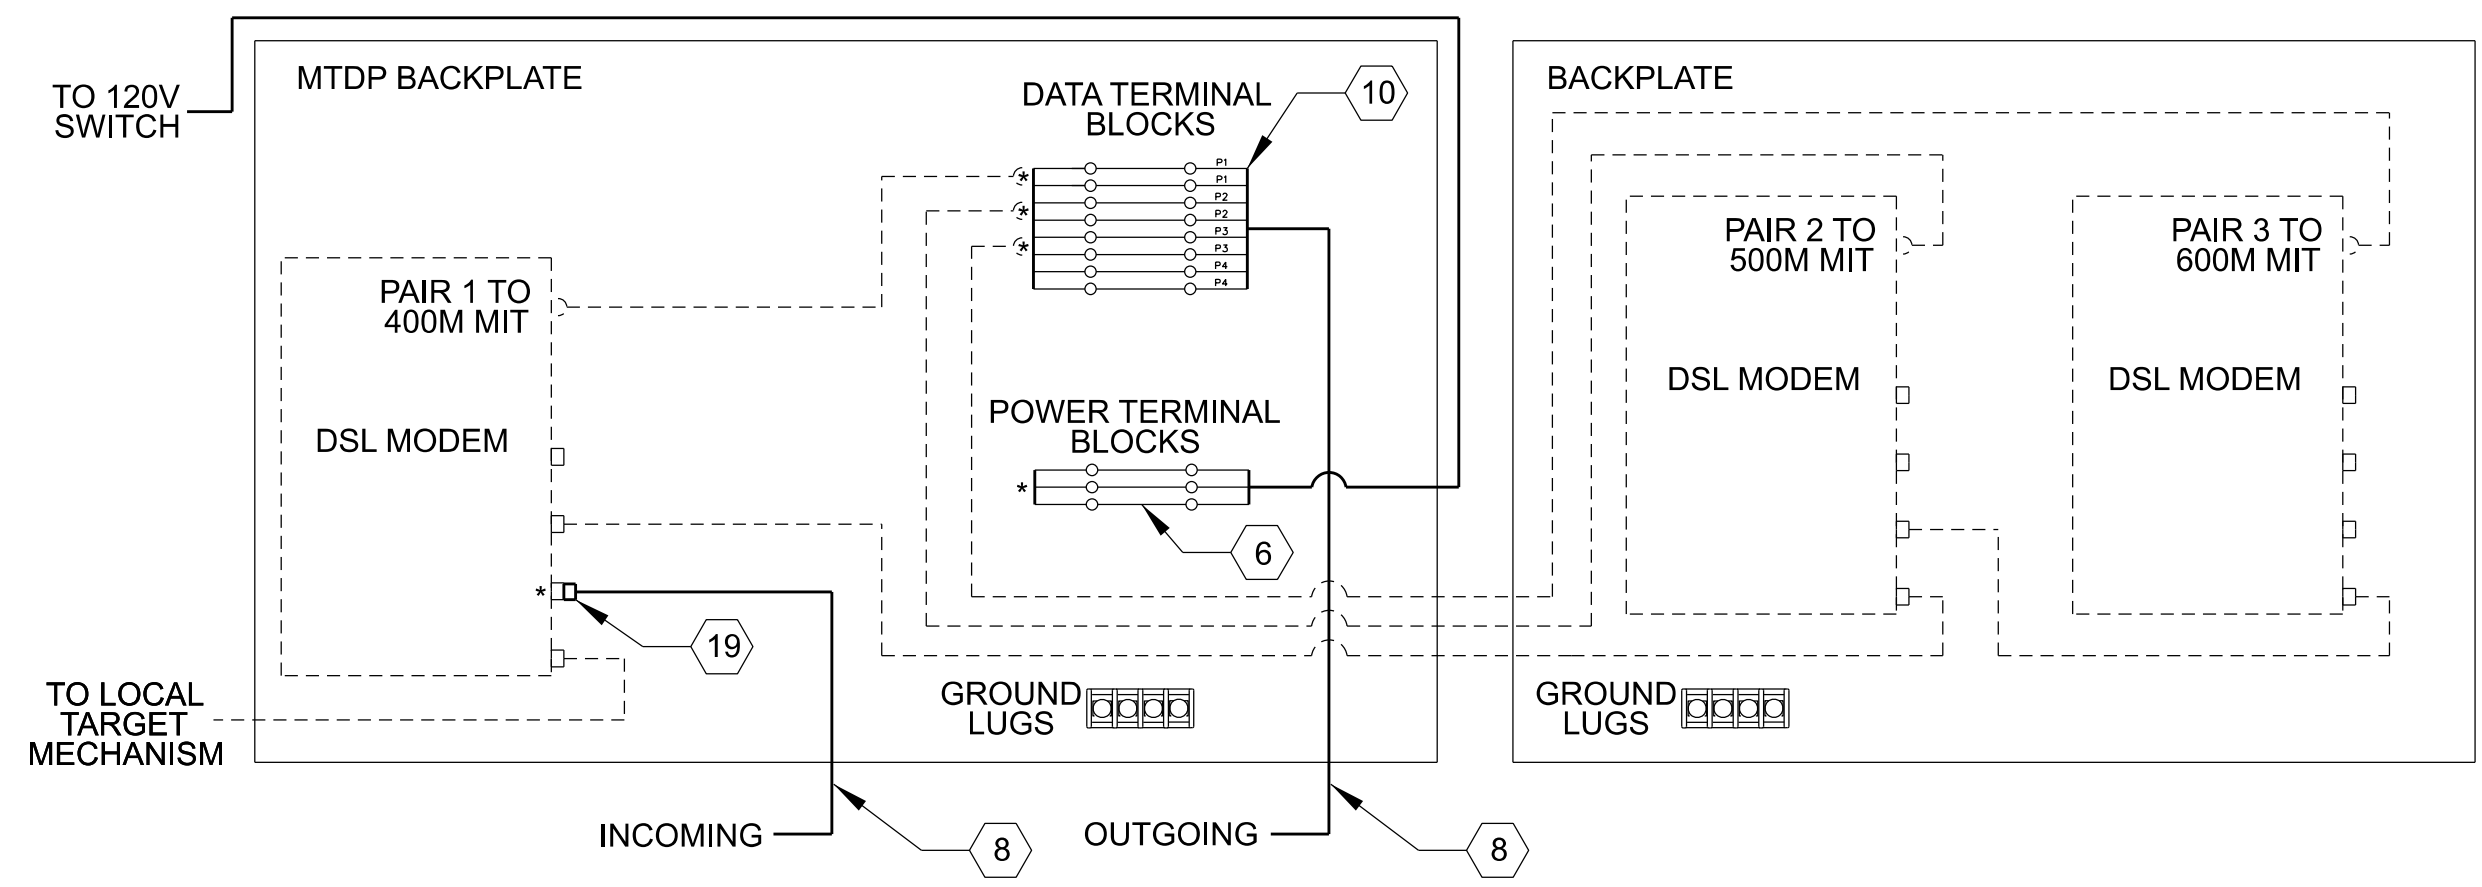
TO 120V SWITCH

MTDP BACKPLATE

DATA TERMINAL BLOCKS

10

P1
P1
P2
P2
P3
P3
P4
P4

*
*
*

PAIR 1 TO 400M MIT

DSL MODEM

POWER TERMINAL BLOCKS

*

6

*

19

TO LOCAL TARGET MECHANISM

GROUND LUGS

INCOMING

8

OUTGOING

8

BACKPLATE

PAIR 2 TO 500M MIT

DSL MODEM

PAIR 3 TO 600M MIT

DSL MODEM

GROUND LUGS